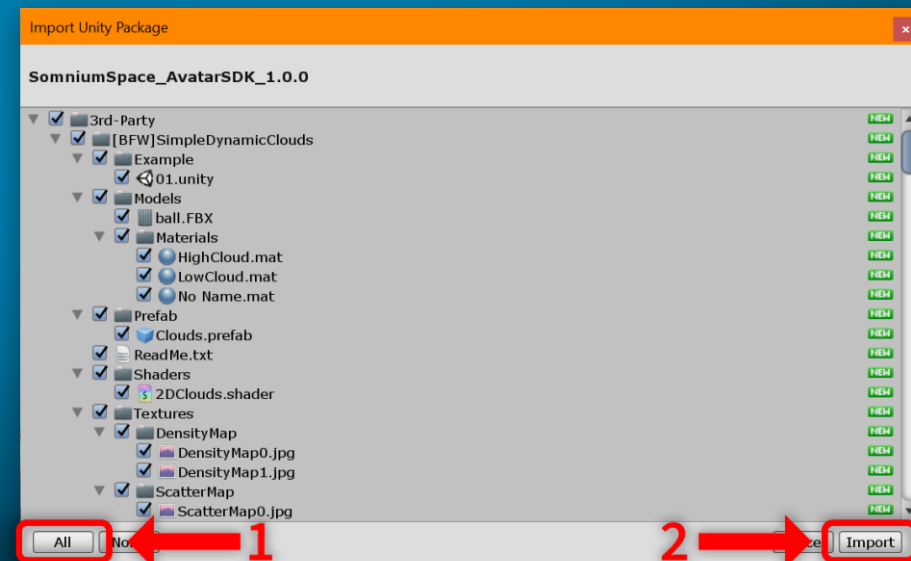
Import Unity Package

SomniumSpace_AvatarSDK_1.0.0

3rd-Party
NEW
[BFW]SimpleDynamicClouds
NEW
Example
NEW
01.unity
NEW
Models
NEW
ball.FBX
NEW
Materials
NEW
HighCloud.mat
NEW
LowCloud.mat
NEW
No Name.mat
NEW
Prefab
NEW
Clouds.prefab
NEW
ReadMe.txt
NEW
Shaders
NEW
2DClouds.shader
NEW
Textures
NEW
DensityMap
NEW
DensityMap0.jpg
NEW
DensityMap1.jpg
NEW
ScatterMap
NEW
ScatterMap0.jpg
NEW

All
No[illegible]
1
2
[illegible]ce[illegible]
Import